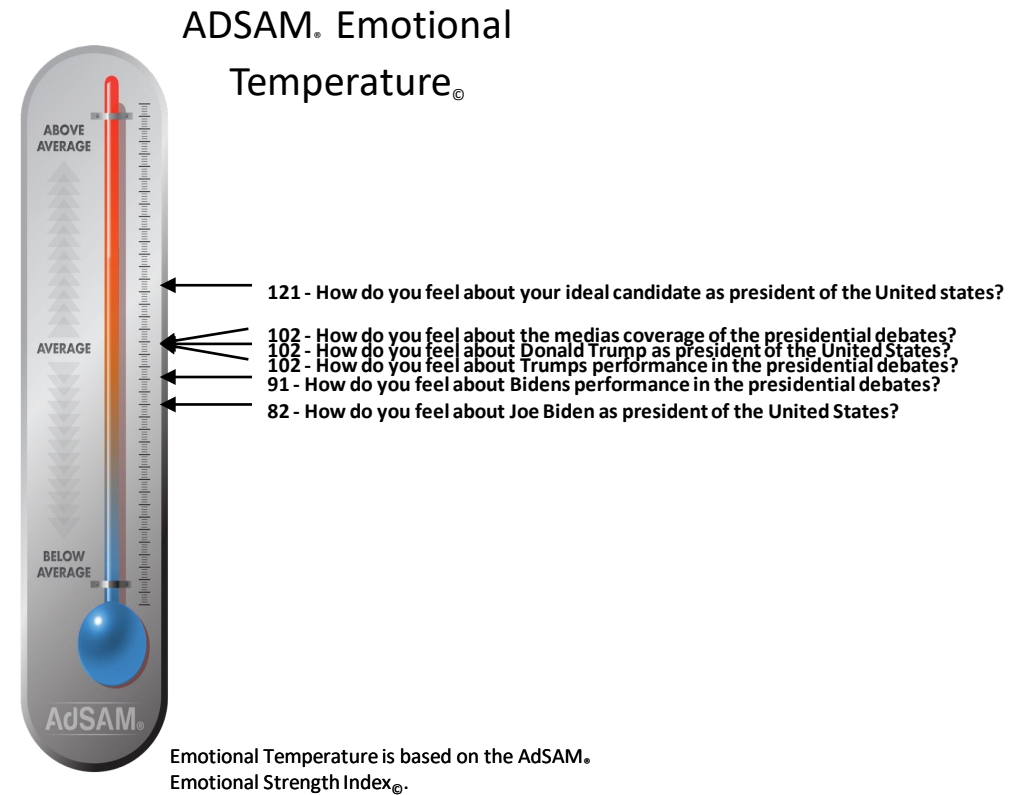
ADSAM® Emotional Temperature©

ABOVE AVERAGE

AVERAGE

BELOW AVERAGE

AdSAM®

121 - How do you feel about your ideal candidate as president of the United states?

102 - How do you feel about the medias coverage of the presidential debates?

102 - How do you feel about Donald Trump as president of the United States?

102 - How do you feel about Trumps performance in the presidential debates?

91 - How do you feel about Bidens performance in the presidential debates?

82 - How do you feel about Joe Biden as president of the United States?

Emotional Temperature is based on the AdSAM® Emotional Strength Index©.